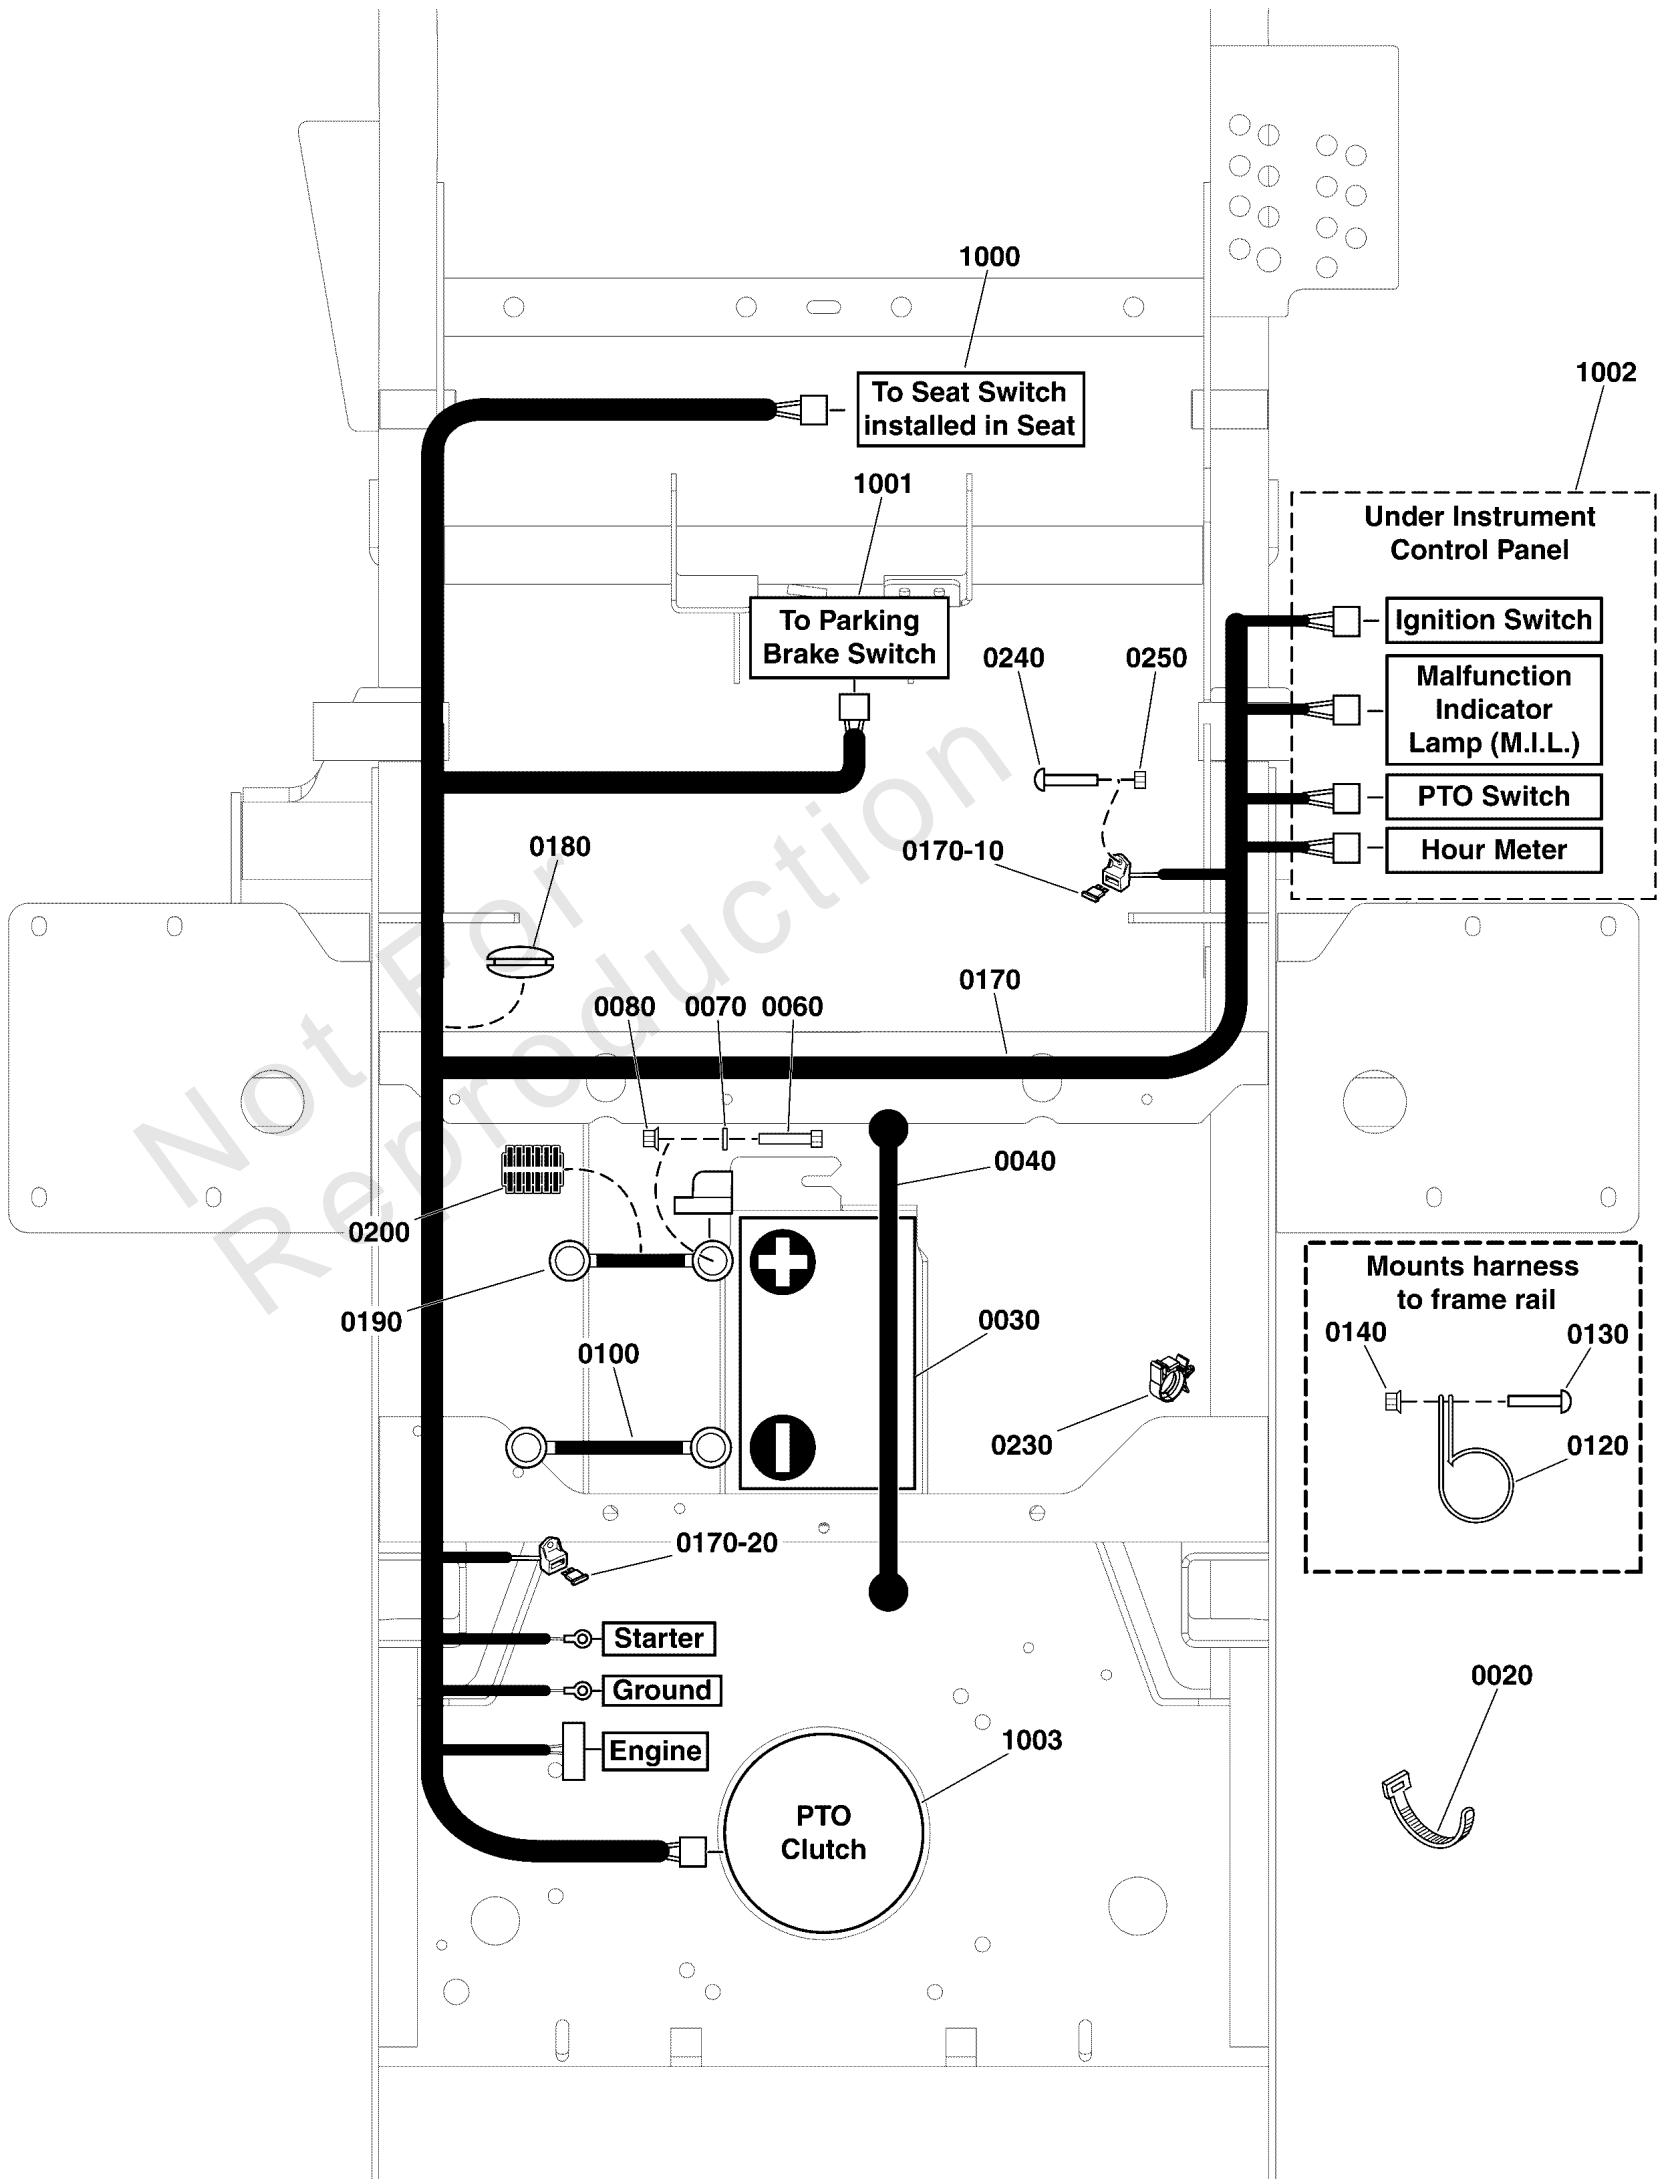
1000

To Seat Switch installed in Seat

1002

1001

Under Instrument Control Panel

To Parking Brake Switch

Ignition Switch

0240

0250

Malfunction Indicator Lamp (M.I.L.)

PTO Switch

0180

0170-10

Hour Meter

Not For Reproduction

0170

0080

0070

0060

0040

0200

Mounts harness to frame rail

0190

0030

0140

0130

0100

0230

0120

0170-20

Starter

0020

Ground

Engine

1003

PTO Clutch